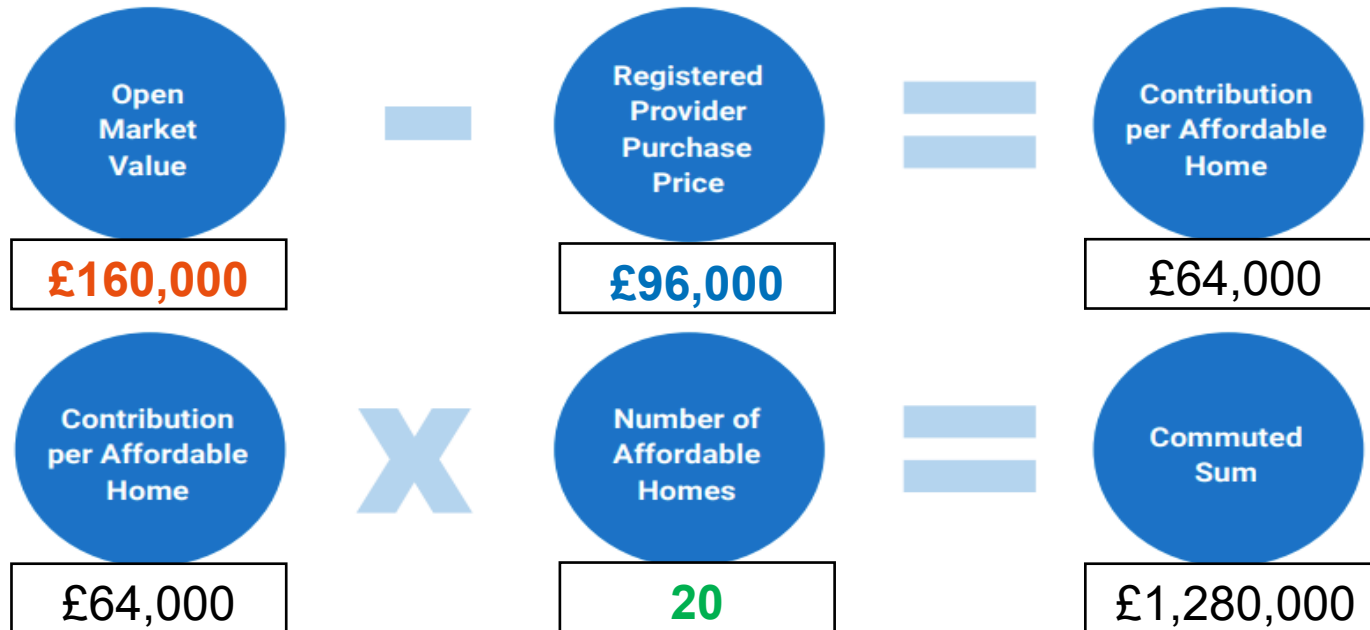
Open Market Value

-

Registered Provider Purchase Price

=

Contribution per Affordable Home

£160,000

£96,000

£64,000

Contribution per Affordable Home

X

Number of Affordable Homes

=

Commuted Sum

£64,000

20

£1,280,000